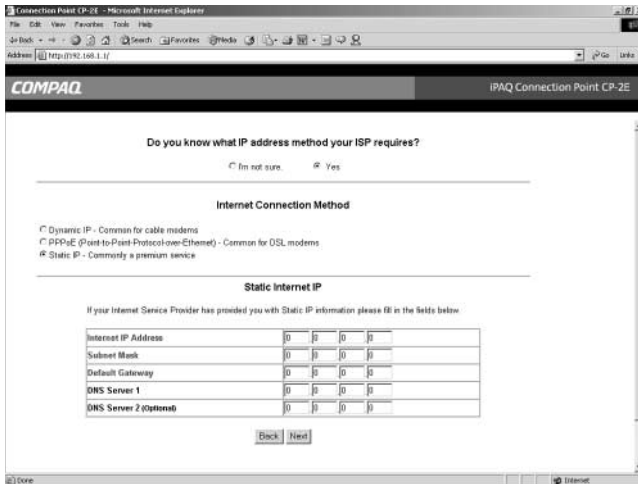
Connection Point CP-2E - Microsoft Internet Explorer

File Edit View Favorites Tools Help

Back Search Favorites Media

Address http://192.168.1.1/

Go Links

COMPAQ

iPAQ Connection Point CP-2E

Do you know what IP address method your ISP requires?

I'm not sure. Yes

Internet Connection Method

Dynamic IP - Common for cable modems

PPPoE (Point-to-Point-Protocol-over-Ethernet) - Common for DSL modems

Static IP - Commonly a premium service

Static Internet IP

If your Internet Service Provider has provided you with Static IP information please fill in the fields below

| | | | | |
|---|---|---|---|---|
| Internet IP Address | 0 | 0 | 0 | 0 |
| Subnet Mask | 0 | 0 | 0 | 0 |
| Default Gateway | 0 | 0 | 0 | 0 |
| DNS Server 1 | 0 | 0 | 0 | 0 |
| DNS Server 2 (Optional) | 0 | 0 | 0 | 0 |

Back Next

Done

Internet